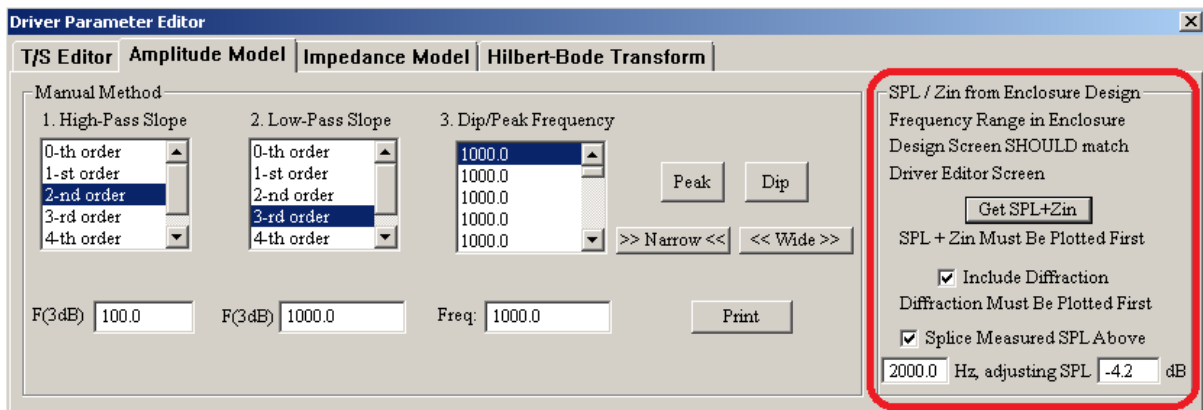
Driver Parameter Editor

T/S Editor | Amplitude Model | Impedance Model | Hilbert-Bode Transform

Manual Method

1. High-Pass Slope
0-th order
1-st order
2-nd order
3-rd order
4-th order

2. Low-Pass Slope
0-th order
1-st order
2-nd order
3-rd order
4-th order

3. Dip/Peak Frequency
1000.0
1000.0
1000.0
1000.0
1000.0

Peak
Dip
>> Narrow <<
<< Wide >>

F(3dB) 100.0
F(3dB) 1000.0
Freq: 1000.0
Print

SPL / Zin from Enclosure Design
Frequency Range in Enclosure Design Screen SHOULD match Driver Editor Screen
Get SPL+Zin
SPL + Zin Must Be Plotted First
Include Diffraction
Diffraction Must Be Plotted First
Splice Measured SPL Above
2000.0 Hz, adjusting SPL -4.2 dB